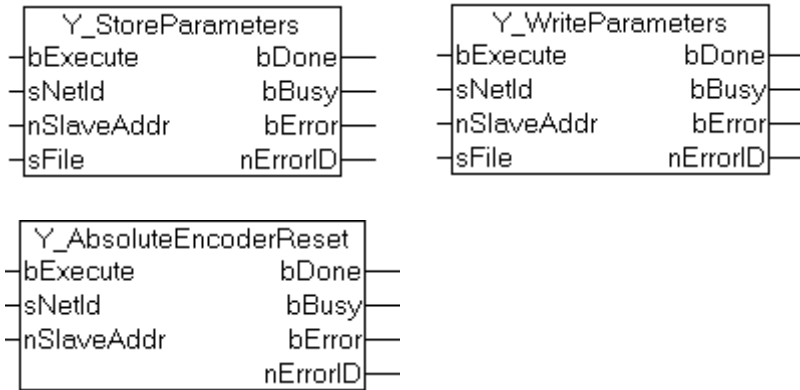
Y_StoreParameters

| | |
|---|---|
| bExecute | bDone |
| sNetId | bBusy |
| nSlaveAddr | bError |
| sFile | nErrorID |

Y_WriteParameters

| | |
|---|---|
| bExecute | bDone |
| sNetId | bBusy |
| nSlaveAddr | bError |
| sFile | nErrorID |

Y_AbsoluteEncoderReset

| | |
|---|---|
| bExecute | bDone |
| sNetId | bBusy |
| nSlaveAddr | bError |
| | nErrorID |